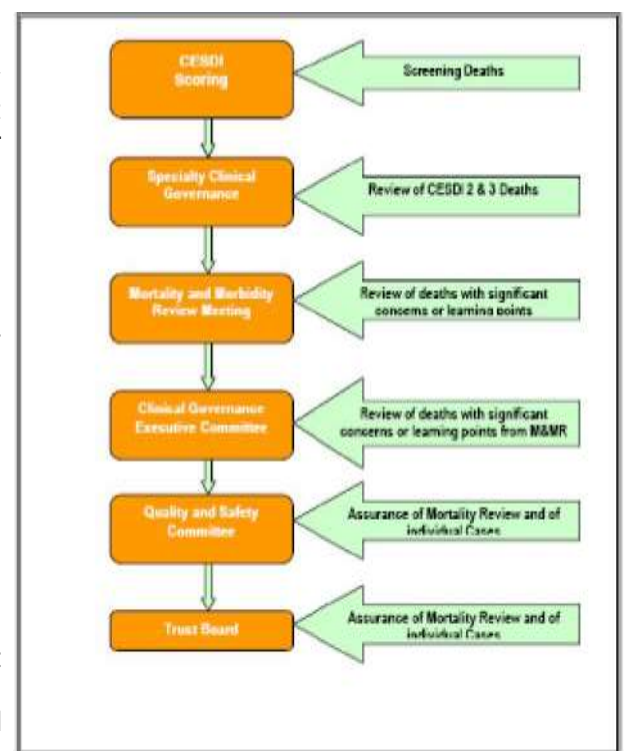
CESDI Scoring

Screening Deaths

Specialty Clinical Governance

Review of CESDI 2 & 3 Deaths

Mortality and Morbidity Review Meeting

Review of deaths with significant concerns or learning points

Clinical Governance Executive Committee

Review of deaths with significant concerns or learning points from M&MR

Quality and Safety Committee

Assurance of Mortality Review and of individual Cases

Trust Board

Assurance of Mortality Review and of individual Cases